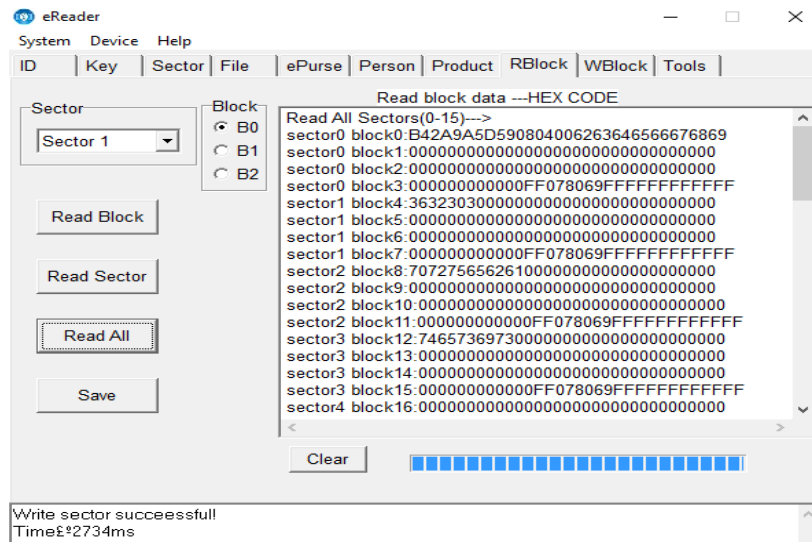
eReader

System Device Help

ID | Key | Sector | File | ePurse | Person | Product | RBlock | WBlock | Tools

Sector
Sector 1

Block
B0
B1
B2

Read Block

Read Sector

Read All

Save

Read block data ---HEX CODE

Read All Sectors(0-15)--->
sector0 block0:B42A9A5D590804006263646566676869
sector0 block1:00000000000000000000000000000000
sector0 block2:00000000000000000000000000000000
sector0 block3:000000000000FF078069FFFFFFFFFFFF
sector1 block4:36323030000000000000000000000000
sector1 block5:00000000000000000000000000000000
sector1 block6:00000000000000000000000000000000
sector1 block7:000000000000FF078069FFFFFFFFFFFF
sector2 block8:70727565626100000000000000000000
sector2 block9:00000000000000000000000000000000
sector2 block10:00000000000000000000000000000000
sector2 block11:000000000000FF078069FFFFFFFFFFFF
sector3 block12:74657369730000000000000000000000
sector3 block13:00000000000000000000000000000000
sector3 block14:00000000000000000000000000000000
sector3 block15:000000000000FF078069FFFFFFFFFFFF
sector4 block16:00000000000000000000000000000000

Clear

Write sector succeessful!
Time£º2734ms